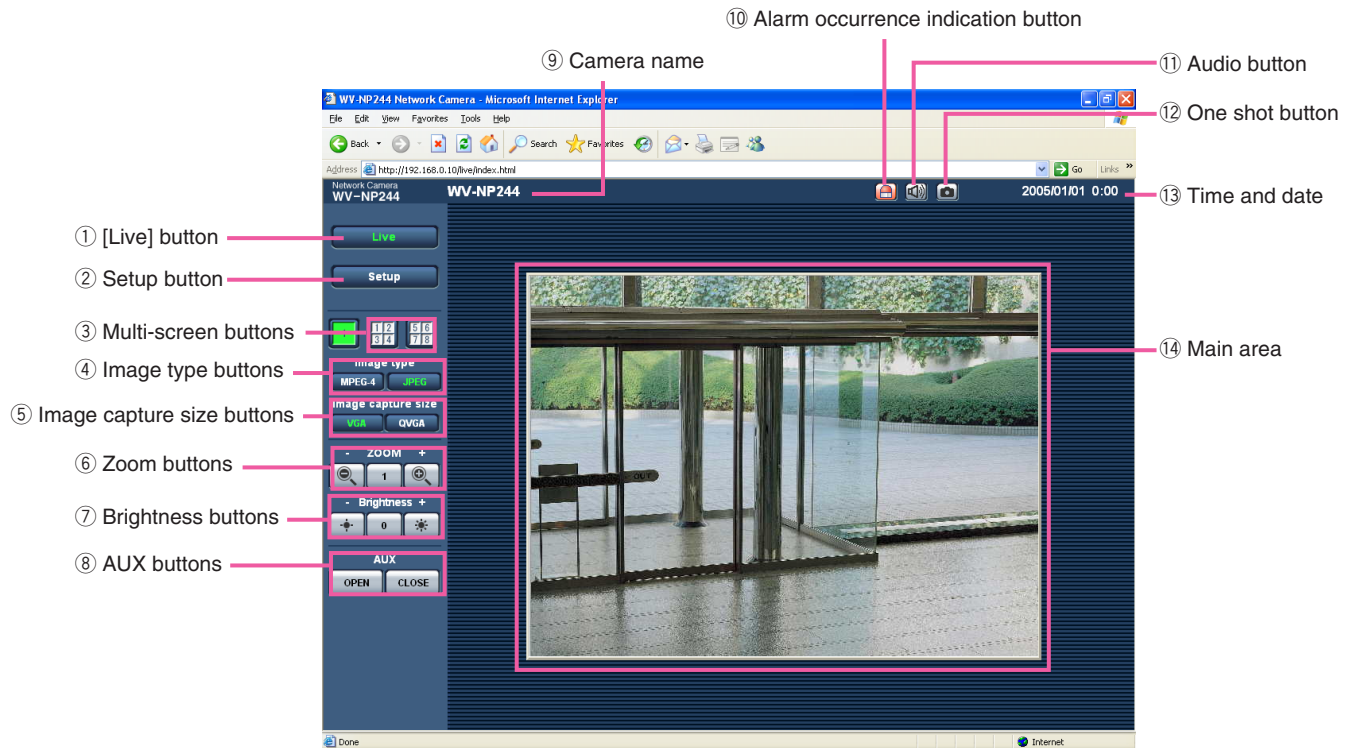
⑩ Alarm occurrence indication button

⑨ Camera name

⑪ Audio button

⑫ One shot button

⑬ Time and date

WV-NP244 Network Camera - Microsoft Internet Explorer

File Edit View Favorites Tools Help

Back Search Favorites

Address http://192.168.0.10/live/index.html Go Links

Network Camera
WV-NP244

WV-NP244

2005/01/01 0:00

① [Live] button

Live

② Setup button

Setup

③ Multi-screen buttons

1 2 3 4 5 6 7 8

④ Image type buttons

Image type

MPEG-4 JPEG

⑤ Image capture size buttons

Image capture size

VGA QVGA

⑥ Zoom buttons

- ZOOM +

1

⑦ Brightness buttons

- Brightness +

0

⑧ AUX buttons

AUX

OPEN CLOSE

⑭ Main area

OUT

Done

Internet